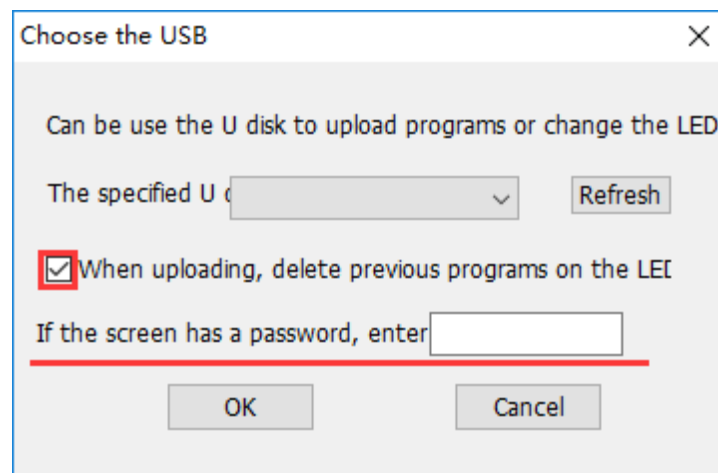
Choose the USB

X

Can be use the U disk to upload programs or change the LED

The specified U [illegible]

Refresh

When uploading, delete previous programs on the LE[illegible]

If the screen has a password, enter

OK

Cancel